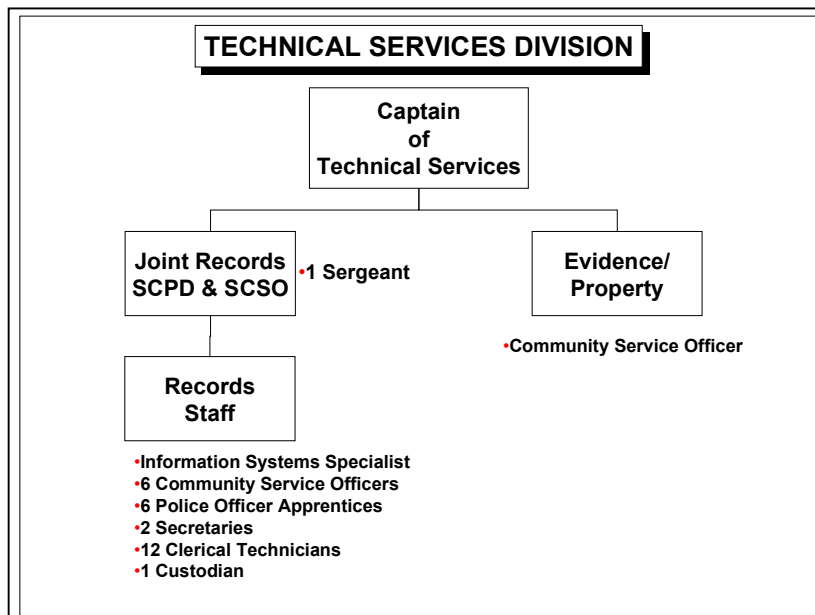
TECHNICAL SERVICES DIVISION

Captain of Technical Services

Joint Records SCPD & SCSO

•1 Sergeant

Evidence/ Property

•Community Service Officer

Records Staff

•Information Systems Specialist
•6 Community Service Officers
•6 Police Officer Apprentices
•2 Secretaries
•12 Clerical Technicians
•1 Custodian